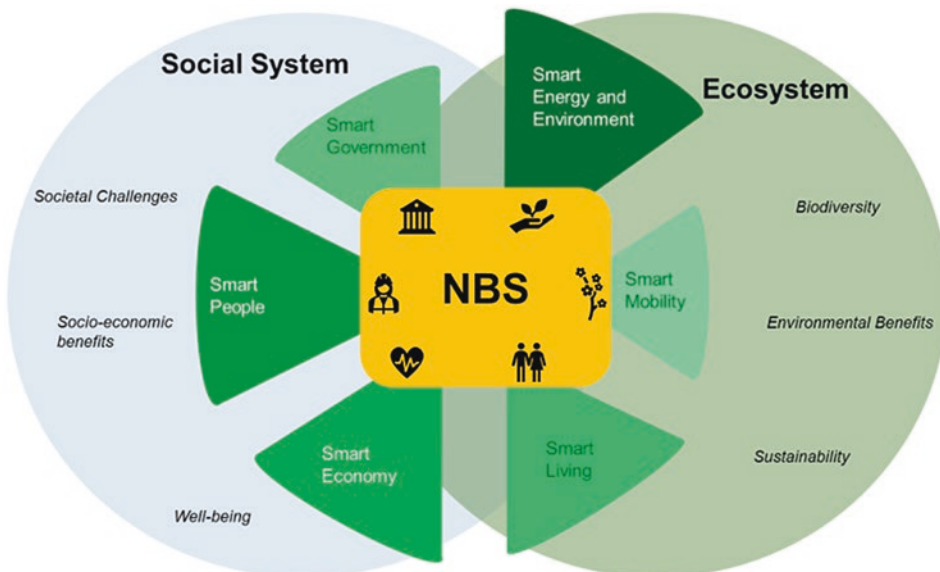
Social System

Ecosystem

Smart Government

Smart Energy and Environment

Societal Challenges

Biodiversity

Smart People

NBS

Smart Mobility

Socio-economic benefits

Environmental Benefits

Smart Economy

Smart Living

Sustainability

Well-being